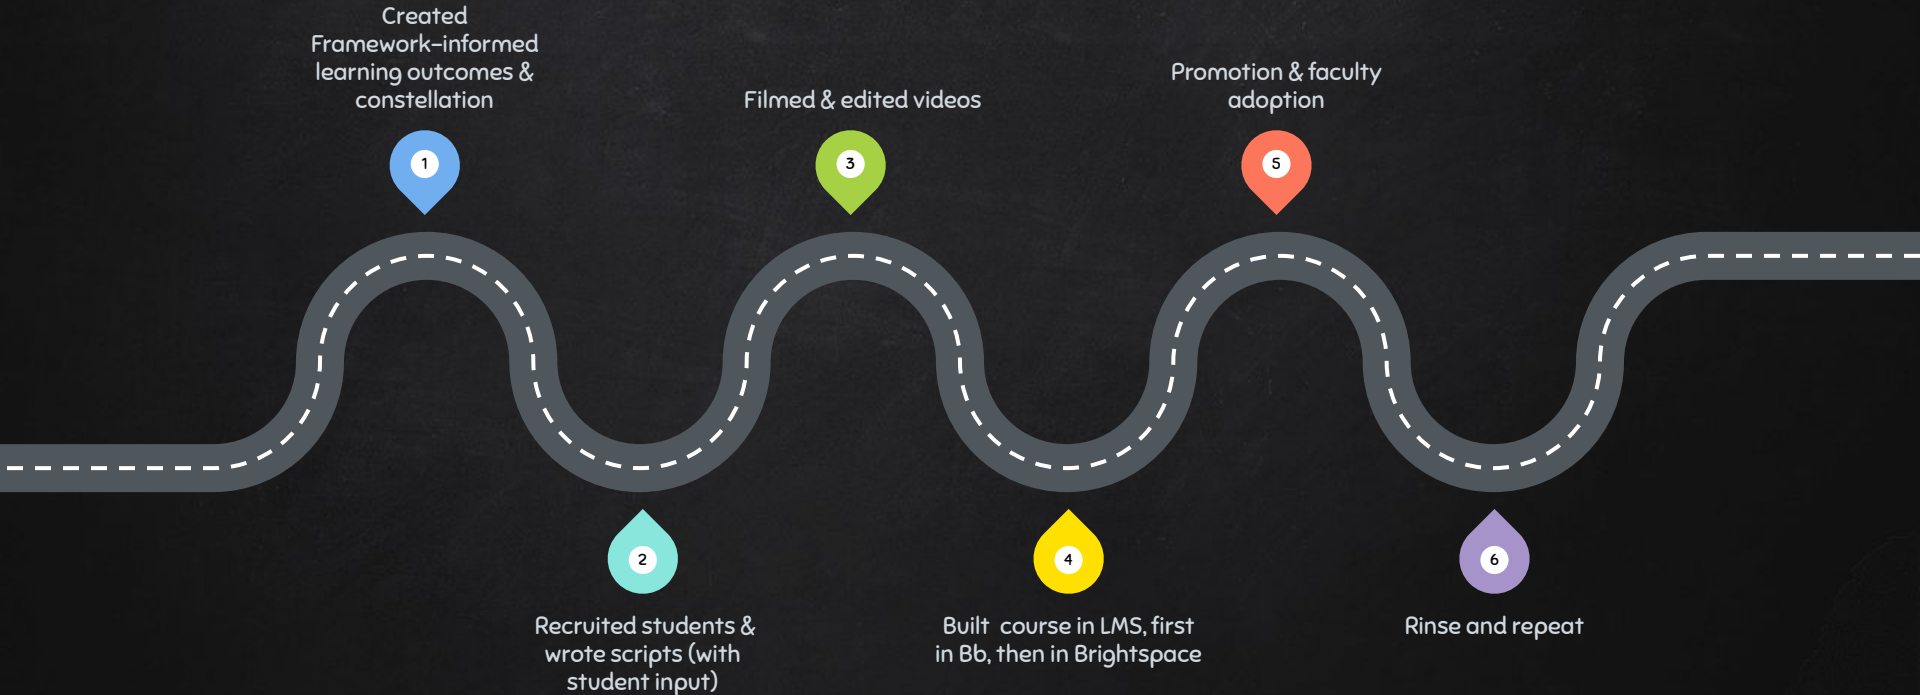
Created Framework-informed learning outcomes & constellation

1

Filmed & edited videos

3

Promotion & faculty adoption

5

2

Recruited students & wrote scripts (with student input)

4

Built course in LMS, first in Bb, then in Brightspace

6

Rinse and repeat